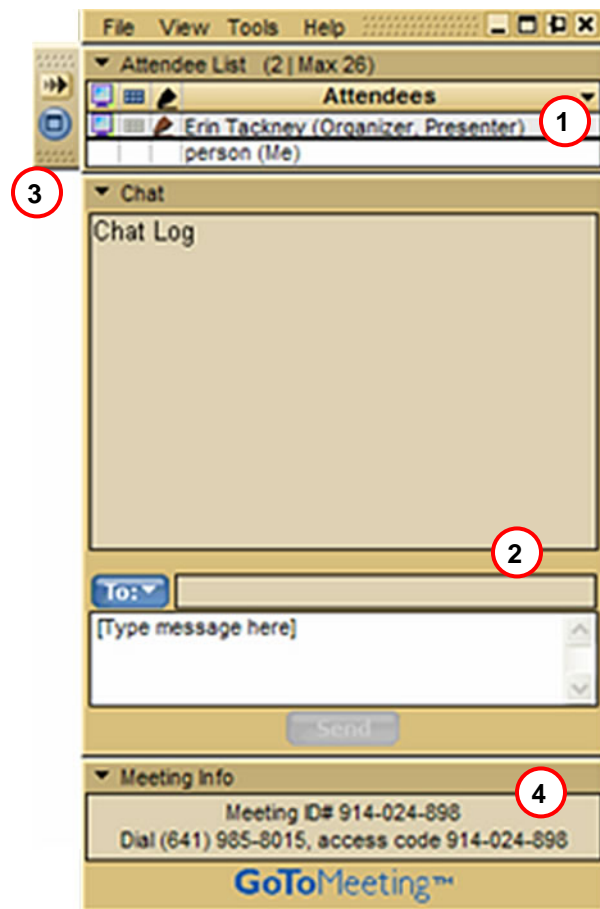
File View Tools Help

Attendee List (2 | Max 26)

Attendees

Erin Tackney (Organizer, Presenter)

person (Me)

1

3

Chat

Chat Log

2

To:

[Type message here]

Send

Meeting Info

4

Meeting ID# 914-024-898
Dial (641) 985-8015, access code 914-024-898

GoToMeeting™